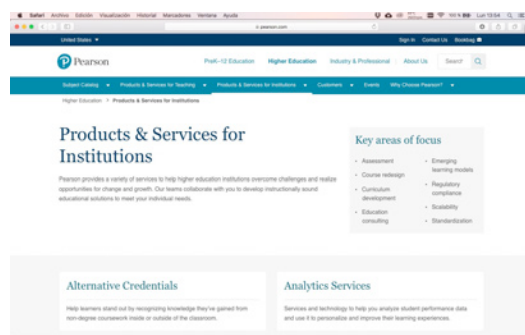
Safari Archivo Edición Visualización Historial Marcadores Ventana Ayuda

Lun 13:04

pearson.com

United States ▾

Sign In Contact Us Bookbag

Pearson

PreK–12 Education Higher Education Industry & Professional About Us Search

Subject Catalog ▾ Products & Services for Teaching ▾ Products & Services for Institutions ▾ Customers ▾ Events Why Choose Pearson? ▾

Higher Education > Products & Services for Institutions

Products & Services for Institutions

Pearson provides a variety of services to help higher education institutions overcome challenges and realize opportunities for change and growth. Our teams collaborate with you to develop instructionally sound educational solutions to meet your individual needs.

Key areas of focus

- Assessment
- Course redesign
- Curriculum development
- Education consulting
- Emerging learning models
- Regulatory compliance
- Scalability
- Standardization

Alternative Credentials

Help learners stand out by recognizing knowledge they've gained from non-degree coursework inside or outside of the classroom.

Analytics Services

Services and technology to help you analyze student performance data and use it to personalize and improve their learning experiences.